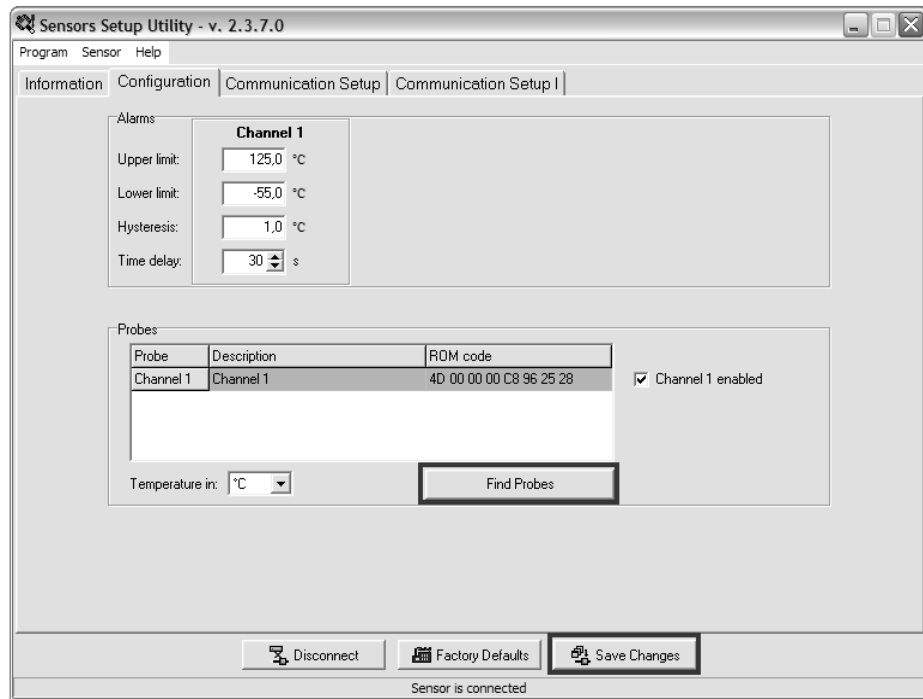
Sensors Setup Utility - v. 2.3.7.0

Program Sensor Help

Information | Configuration | Communication Setup | Communication Setup I

Alarms

Channel 1

Upper limit: 125,0 °C

Lower limit: -55,0 °C

Hysteresis: 1,0 °C

Time delay: 30 s

Probes

| Probe | Description | ROM code |
|---|---|---|
| Channel 1 | Channel 1 | 4D 00 00 00 C8 96 25 28 |

Channel 1 enabled

Temperature in: °C

Find Probes

Disconnect

Factory Defaults

Save Changes

Sensor is connected